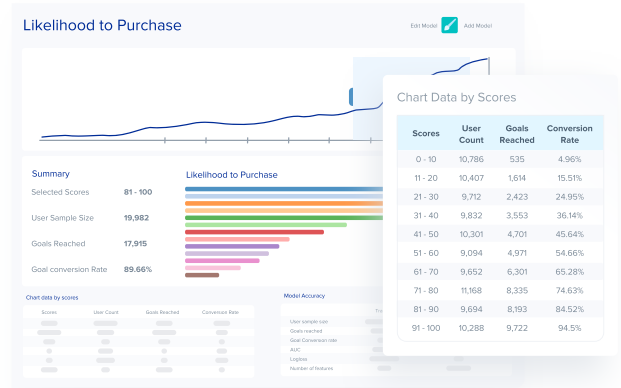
Likelihood to Purchase

Edit Model Add Model

Summary

Selected Scores 81 - 100

User Sample Size 19,982

Goals Reached 17,915

Goal conversion Rate 89.66%

Likelihood to Purchase

Chart data by scores

| Score | User Count | Goals Reached | Conversion Rate |
|---|---|---|---|

Model Accuracy

User sample size
Goals reached
Goal Conversion rate
AUC
Logloss
Number of features

Chart Data by Scores

| Scores | User Count | Goals Reached | Conversion Rate |
|---|---|---|---|
| 0 - 10 | 10,786 | 535 | 4.96% |
| 11 - 20 | 10,407 | 1,614 | 15.51% |
| 21 - 30 | 9,712 | 2,423 | 24.95% |
| 31 - 40 | 9,832 | 3,553 | 36.14% |
| 41 - 50 | 10,301 | 4,701 | 45.64% |
| 51 - 60 | 9,094 | 4,971 | 54.66% |
| 61 - 70 | 9,652 | 6,301 | 65.28% |
| 71 - 80 | 11,168 | 8,335 | 74.63% |
| 81 - 90 | 9,694 | 8,193 | 84.52% |
| 91 - 100 | 10,288 | 9,722 | 94.5% |